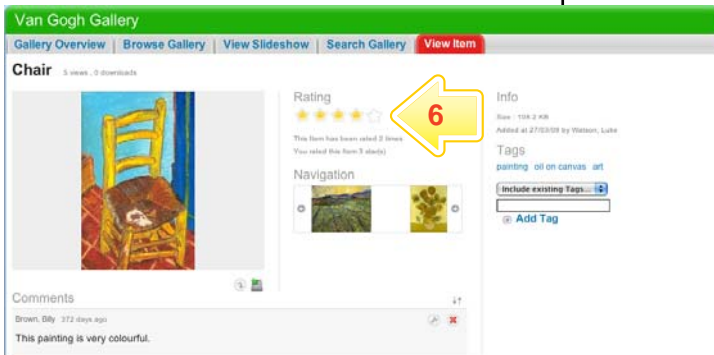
Van Gogh Gallery

Gallery Overview | Browse Gallery | View Slideshow | Search Gallery | View Item

Chair 5 views , 0 downloads

Rating

6

This item has been rated 2 times
You rated this item 3 star(s)

Navigation

Info

Size : 104.2 KB
Added at 27/03/09 by Watson, Luke

Tags

painting oil on canvas art

Include existing Tags...

Add Tag

Comments

Brown, Billy 372 days ago

This painting is very colourful.